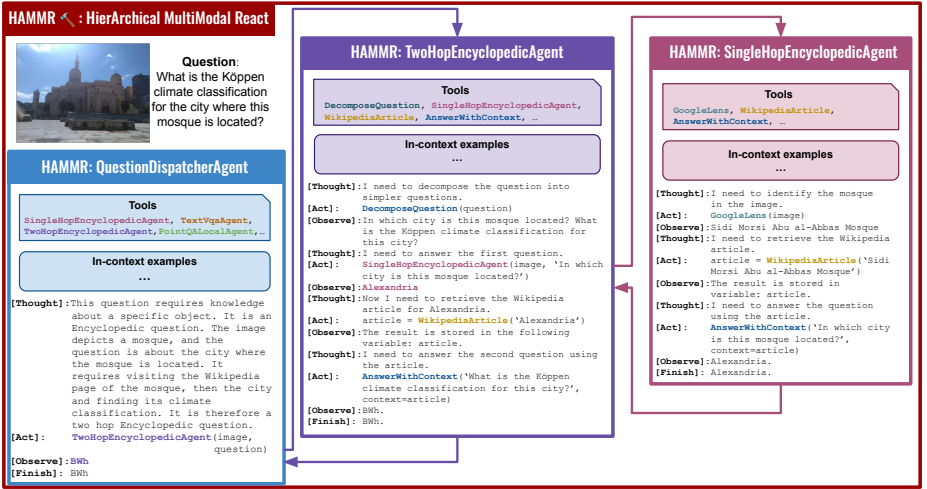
HAMMR 🔨 : HierArchical MultiModal React

Question: What is the Köppen climate classification for the city where this mosque is located?

HAMMR: QuestionDispatcherAgent

Tools
SingleHopEncyclopedicAgent, TextVqaAgent, TwoHopEncyclopedicAgent, PointQALocalAgent, …

In-context examples
…

[Thought]: This question requires knowledge about a specific object. It is an Encyclopedic question. The image depicts a mosque, and the question is about the city where the mosque is located. It requires visiting the Wikipedia page of the mosque, then the city and finding its climate classification. It is therefore a two hop Encyclopedic question.
[Act]: TwoHopEncyclopedicAgent(image, question)
[Observe]: BWh
[Finish]: BWh

HAMMR: TwoHopEncyclopedicAgent

Tools
DecomposeQuestion, SingleHopEncyclopedicAgent, WikipediaArticle, AnswerWithContext, …

In-context examples
…

[Thought]: I need to decompose the question into simpler questions.
[Act]: DecomposeQuestion(question)
[Observe]: In which city is this mosque located? What is the Köppen climate classification for this city?
[Thought]: I need to answer the first question.
[Act]: SingleHopEncyclopedicAgent(image, 'In which city is this mosque located?')
[Observe]: Alexandria
[Thought]: Now I need to retrieve the Wikipedia article for Alexandria.
[Act]: article = WikipediaArticle('Alexandria')
[Observe]: The result is stored in the following variable: article.
[Thought]: I need to answer the second question using the article.
[Act]: AnswerWithContext('What is the Köppen climate classification for this city?', context=article)
[Observe]: BWh.
[Finish]: BWh.

HAMMR: SingleHopEncyclopedicAgent

Tools
GoogleLens, WikipediaArticle, AnswerWithContext, …

In-context examples
…

[Thought]: I need to identify the mosque in the image.
[Act]: GoogleLens(image)
[Observe]: Sidi Morsi Abu al-Abbas Mosque
[Thought]: I need to retrieve the Wikipedia article.
[Act]: article = WikipediaArticle('Sidi Morsi Abu al-Abbas Mosque')
[Observe]: The result is stored in variable: article.
[Thought]: I need to answer the question using the article.
[Act]: AnswerWithContext('In which city is this mosque located?', context=article)
[Observe]: Alexandria.
[Finish]: Alexandria.